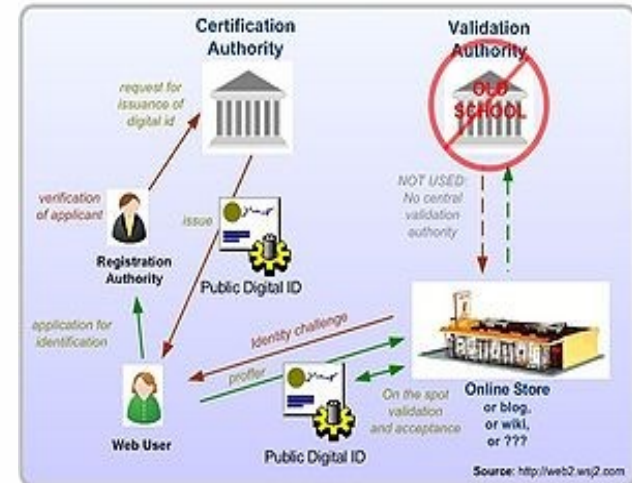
Certification Authority

Validation Authority

OLD SCHOOL

request for issuance of digital id

verification of applicant

issue

Registration Authority

Public Digital ID

NOT USED: No central validation authority

application for identification

identity challenge

proffer

Web User

Public Digital ID

On the spot validation and acceptance

Online Store or blog, or wiki, or ???

Source: http://web2.wsj2.com